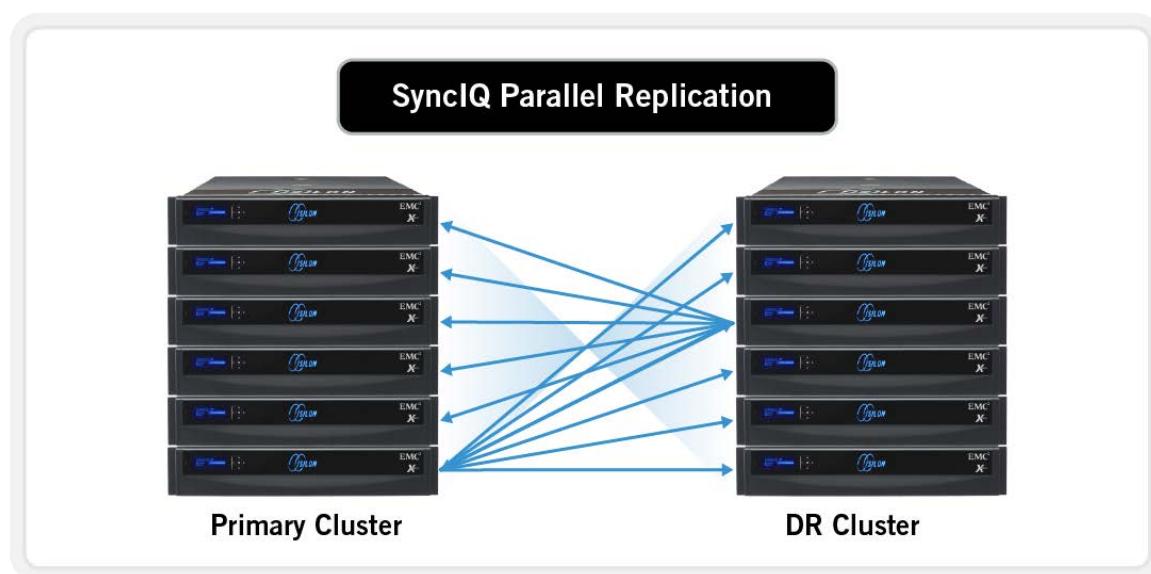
SyncIQ Parallel Replication

ISILON

EMC² X

ISILON

EMC² X

ISILON

EMC² X

ISILON

EMC² X

ISILON

EMC² X

ISILON

EMC² X

ISILON

ISILON

EMC² X

ISILON

EMC² X

ISILON

EMC² X

ISILON

EMC² X

ISILON

EMC² X

ISILON

EMC² X

ISILON

Primary Cluster

DR Cluster